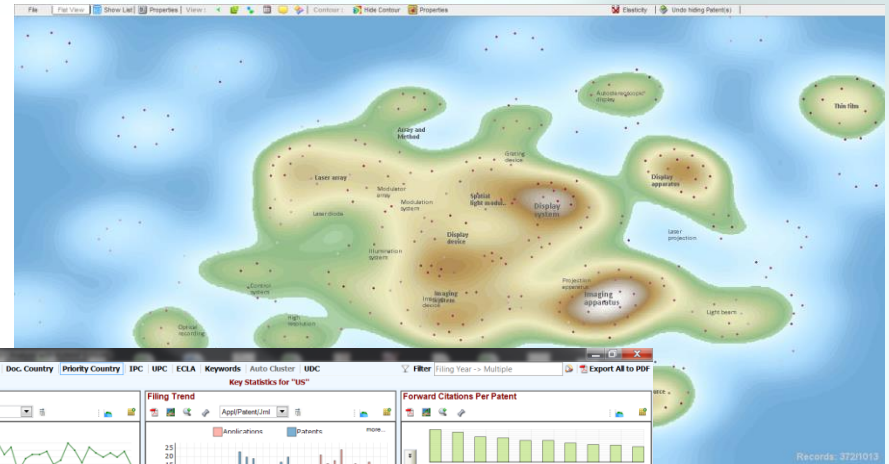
File | Flat View | Show List | Properties | View : | Contour : | Hide Contour | Properties | Elasticity | Undo hiding Patent(s)

Autostereoscopic display

Thin film

Array and Method

Grating device

Laser array

Modulator array

Spatial light modul...

Display apparatus

Modulation system

Display systems

Laser diode

Display device

Laser projection

Illumination system

Contour system

Imaging device

Imaging devic...

Projection apparatus

Imaging apparatus

Optical recording

High resolution

Light beam

Doc. Country | Priority Country | IPC | UPC | ECLA | Keywords | Auto Cluster | UDC

Filter | Filing Year -> Multiple | Export All to PDF

Key Statistics for "US"

Filing Trend

Appl/Patent/Jrnl

Applications | Patents | more...

25
20

Forward Citations Per Patent

Records: 372/1013